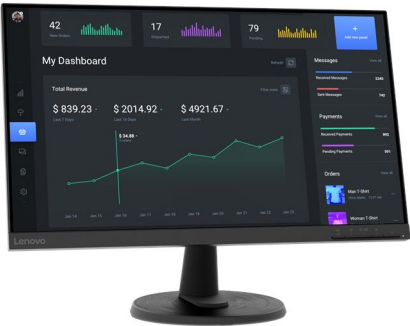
42
New Orders

17
Shipped

79
Pending

+
Add new panel

My Dashboard

Refresh

Total Revenue

View more

$ 839.23
Last 7 Days

$ 2014.92
Last 30 Days

$ 4921.67
Last Month

$ 34.88
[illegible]

Jan 10 Jan 11 Jan 12 Jan 13 Jan 14 Jan 15 Jan 16 Jan 17 Jan 18 Jan 19 Jan 20 Jan 21 Jan 22 Jan 23

Messages

View All

Received Messages
2345

Sent Messages
740

Payments

View All

Received Payments
802

Pending Payments
301

Orders

View All

Man T-Shirt

Woman T-Shirt

Lenovo